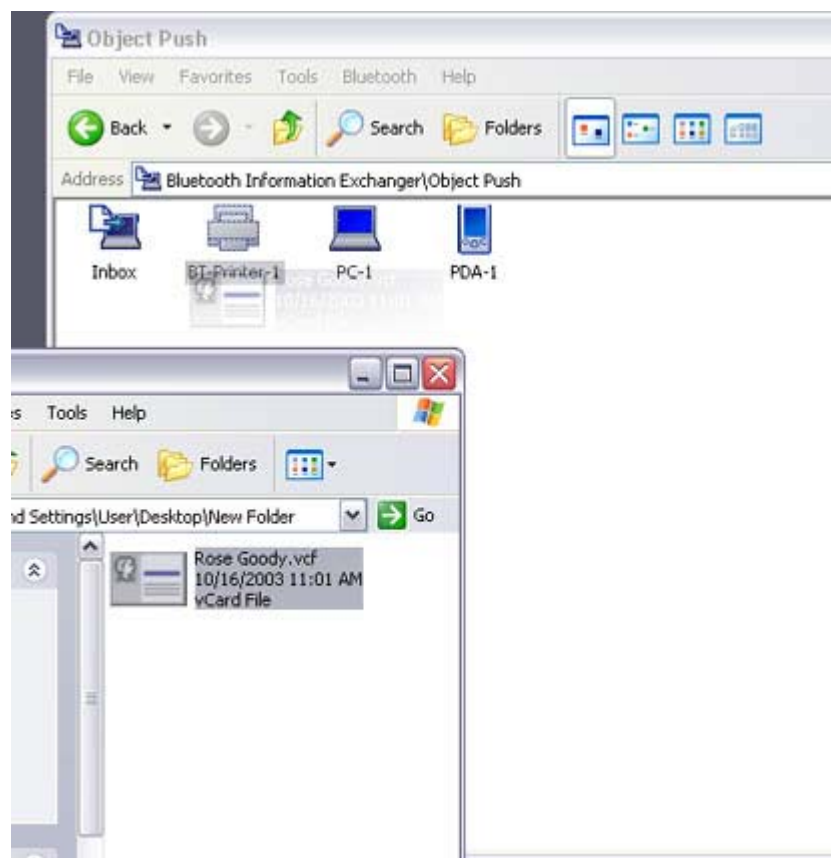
Object Push

File View Favorites Tools Bluetooth Help

Back Search Folders

Address Bluetooth Information Exchanger\Object Push

Inbox BT-Printer-1 PC-1 PDA-1

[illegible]

s Tools Help

Search Folders

nd Settings\User\Desktop\New Folder Go

Rose Goody.vcf
10/16/2003 11:01 AM
vCard File